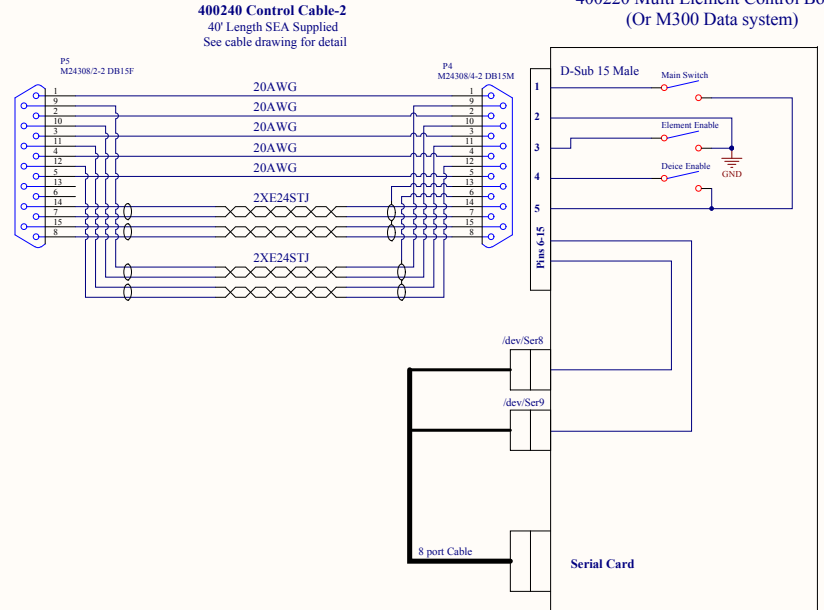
400240 Control Cable-2
40' Length SEA Supplied
See cable drawing for detail

400220 Multi Element Control Bo
(Or M300 Data system)

P5
M24308/2-2 DB15F

P4
M24308/4-2 DB15M

1
9
2
10
3
11
4
12
5
13
6
14
7
15
8

20AWG
20AWG
20AWG
20AWG
20AWG
2XE24STJ
2XE24STJ

1
9
2
10
3
11
4
12
5
13
6
14
7
15
8

D-Sub 15 Male
1
2
3
4
5
Pins 6-15

Main Switch
Element Enable
Deice Enable
GND

/dev/Ser8
/dev/Ser9
8 port Cable
Serial Card